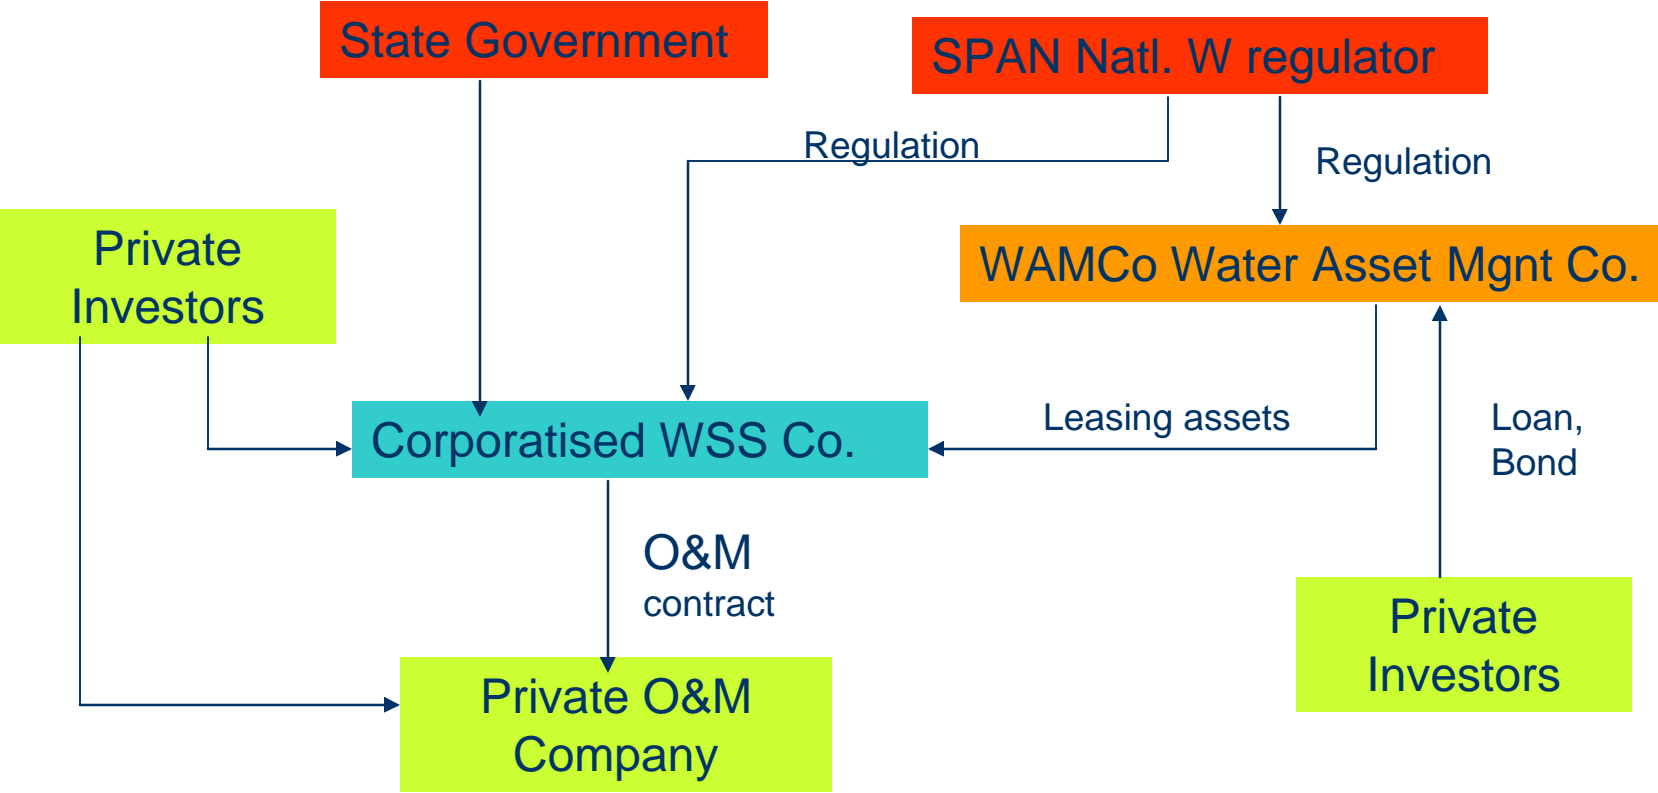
State Government

SPAN Natl. W regulator

Regulation

Regulation

Private Investors

WAMCo Water Asset Mgnt Co.

Corporatised WSS Co.

Leasing assets

Loan, Bond

O&M contract

Private Investors

Private O&M Company